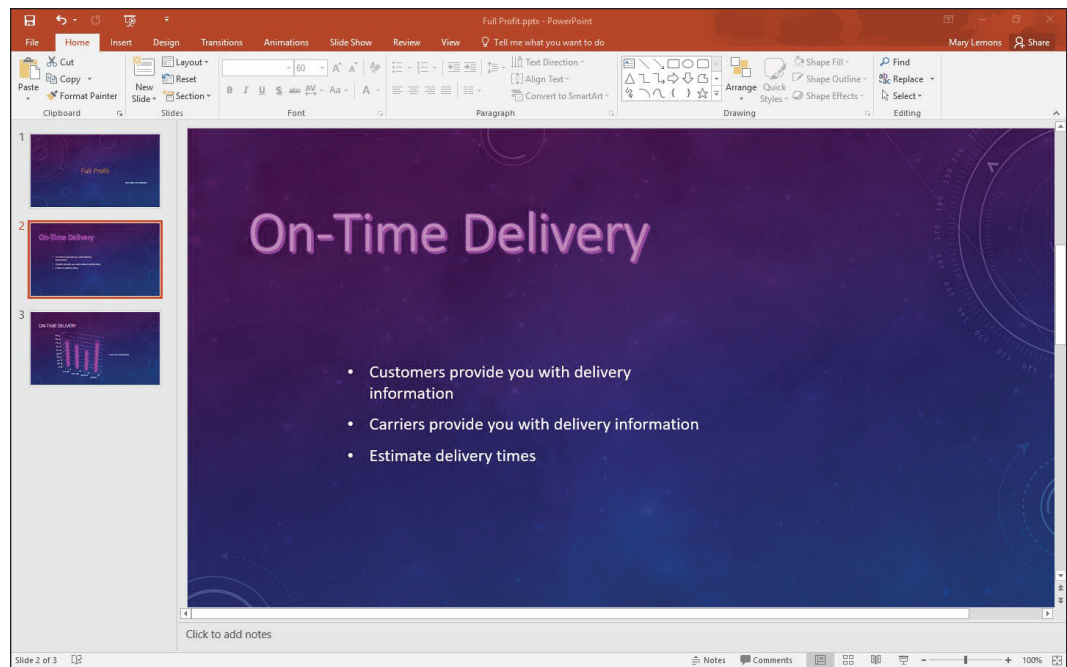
Full Profit.pptx - PowerPoint

File Home Insert Design Transitions Animations Slide Show Review View Tell me what you want to do Mary Lemons Share

Paste Cut Copy Format Painter Clipboard

New Slide Layout Reset Section Slides

60 Font

Text Direction Align Text Convert to SmartArt Paragraph

Arrange Quick Styles Shape Fill Shape Outline Shape Effects Drawing

Find Replace Select Editing

1 Full Profit

2 On-Time Delivery

3 ON-TIME DELIVERY

On-Time Delivery

• Customers provide you with delivery information

• Carriers provide you with delivery information

• Estimate delivery times

Click to add notes

Slide 2 of 3 Notes Comments 100%